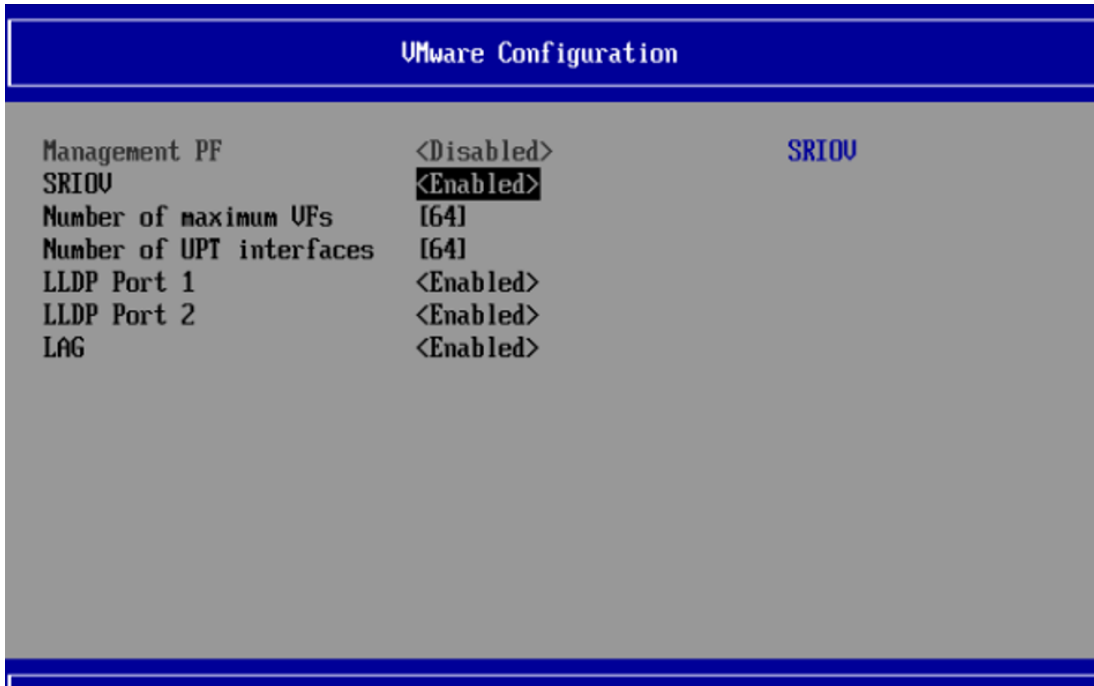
VMware Configuration

| | | |
|---|---|---|
| Management PF | <Disabled> | SRIOV |
| SRIOV | <Enabled> | |
| Number of maximum VFs | [64] | |
| Number of UPT interfaces | [64] | |
| LLDP Port 1 | <Enabled> | |
| LLDP Port 2 | <Enabled> | |
| LAG | <Enabled> | |